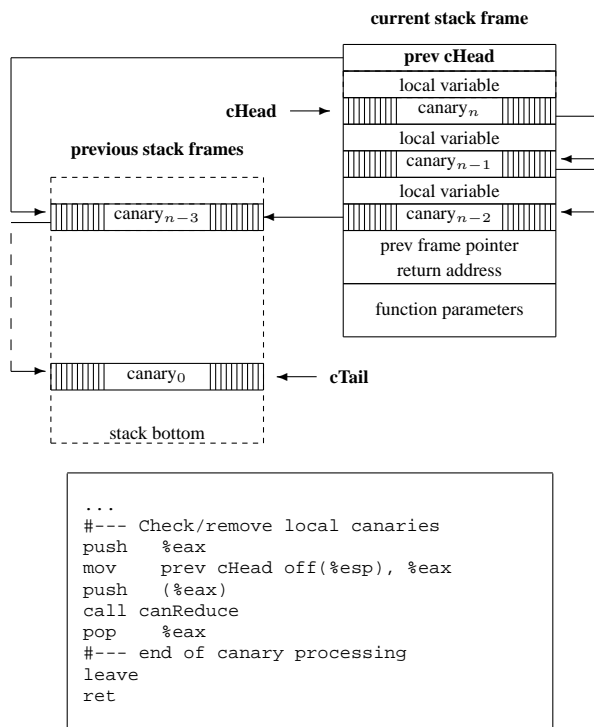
current stack frame

prev cHead

local variable

cHead

canary$_n$

local variable

canary$_{n-1}$

previous stack frames

local variable

canary$_{n-3}$

canary$_{n-2}$

prev frame pointer

return address

function parameters

canary$_0$

cTail

stack bottom

...
#--- Check/remove local canaries
push   %eax
mov    prev cHead off(%esp), %eax
push   (%eax)
call canReduce
pop    %eax
#--- end of canary processing
leave
ret